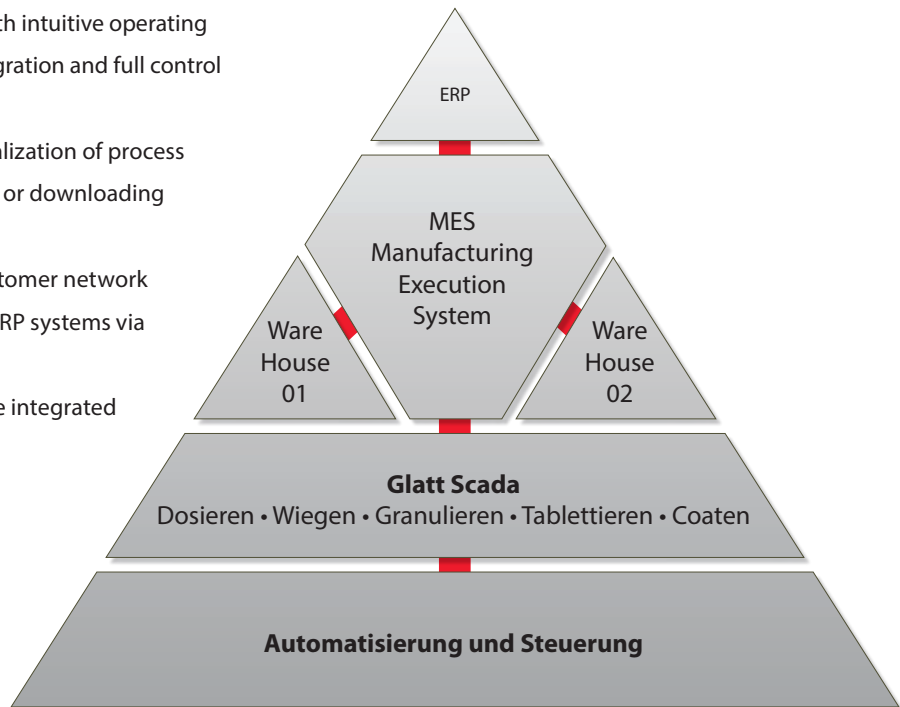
th intuitive operating
gration and full control

alization of process
or downloading

tomer network
RP systems via

e integrated

ERP

MES
Manufacturing
Execution
System

Ware
House
01

Ware
House
02

**Glatt Scada**
Dosieren • Wiegen • Granulieren • Tablettieren • Coaten

**Automatisierung und Steuerung**